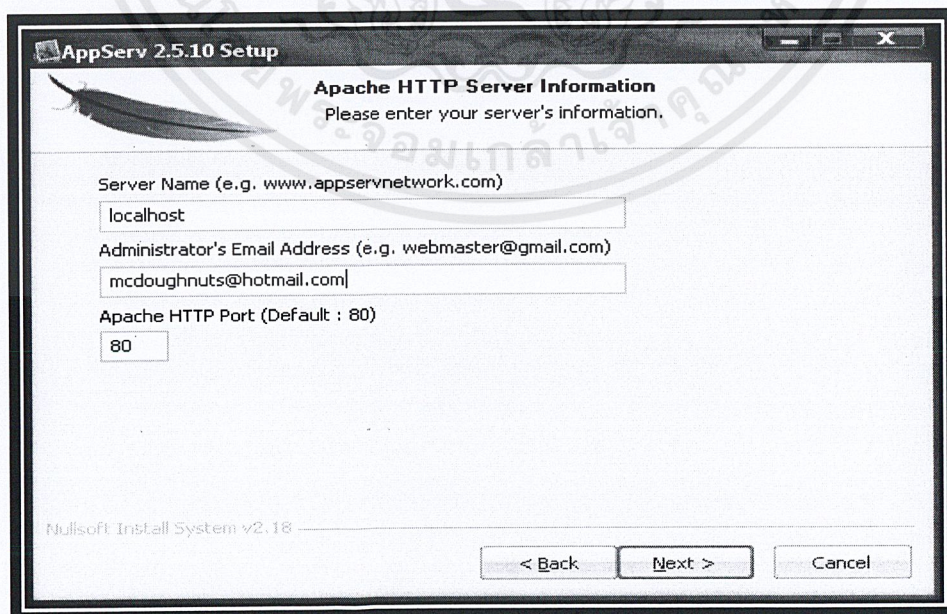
AppServ 2.5.10 Setup

Apache HTTP Server Information
Please enter your server's information.

Server Name (e.g. www.appservnetwork.com)
localhost
Administrator's Email Address (e.g. webmaster@gmail.com)
mcdoughnuts@hotmail.com
Apache HTTP Port (Default : 80)
80

Nullsoft Install System v2.18

< Back
Next >
Cancel